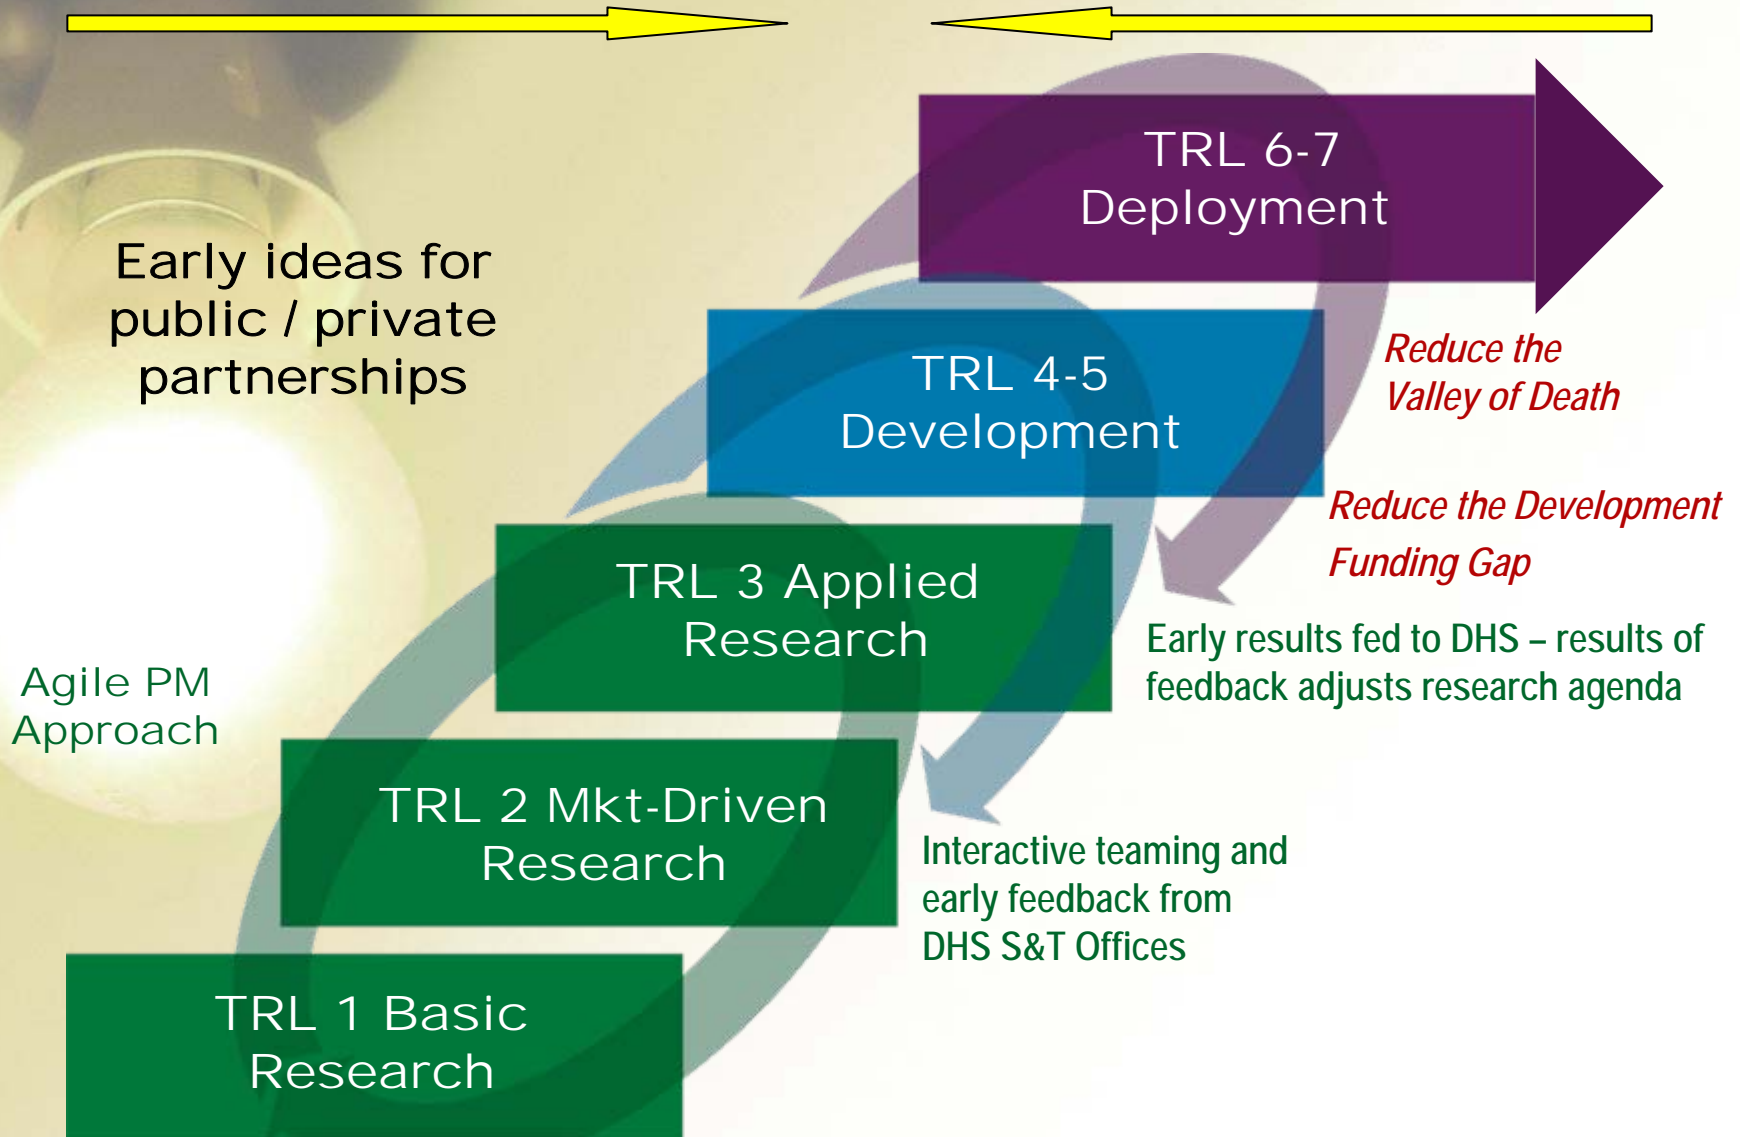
Early ideas for public / private partnerships

TRL 6-7 Deployment

TRL 4-5 Development

TRL 3 Applied Research

TRL 2 Mkt-Driven Research

TRL 1 Basic Research

Agile PM Approach

Reduce the Valley of Death

Reduce the Development Funding Gap

Early results fed to DHS – results of feedback adjusts research agenda

Interactive teaming and early feedback from DHS S&T Offices